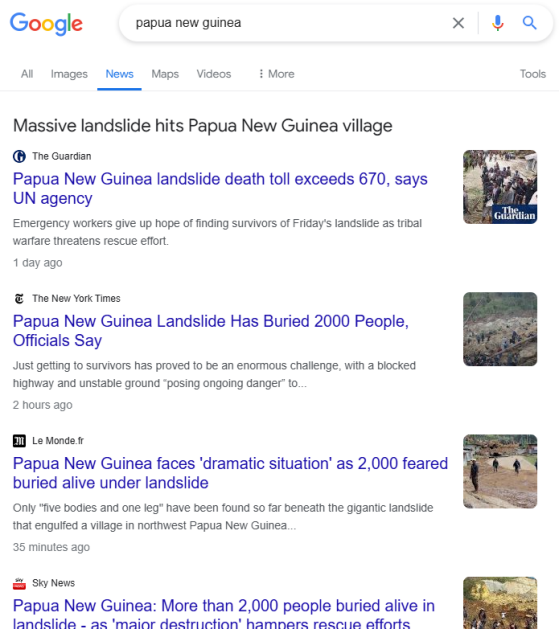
Google

papua new guinea

All Images News Maps Videos ⋮ More Tools

Massive landslide hits Papua New Guinea village

The Guardian

Papua New Guinea landslide death toll exceeds 670, says UN agency

Emergency workers give up hope of finding survivors of Friday's landslide as tribal warfare threatens rescue effort.

1 day ago

The Guardian

The New York Times

Papua New Guinea Landslide Has Buried 2000 People, Officials Say

Just getting to survivors has proved to be an enormous challenge, with a blocked highway and unstable ground "posing ongoing danger" to...

2 hours ago

Le Monde.fr

Papua New Guinea faces 'dramatic situation' as 2,000 feared buried alive under landslide

Only "five bodies and one leg" have been found so far beneath the gigantic landslide that engulfed a village in northwest Papua New Guinea...

35 minutes ago

Sky News

Papua New Guinea: More than 2,000 people buried alive in landslide - as 'major destruction' hampers rescue efforts